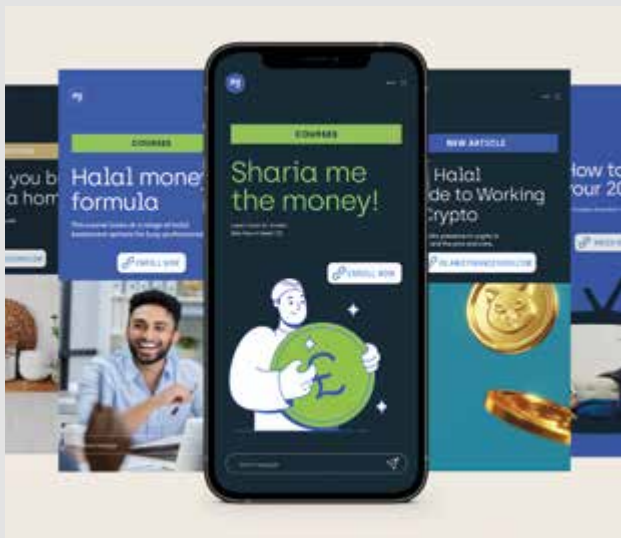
you b
a hom

Halal money
formula
This course looks at a range of halal investment options for busy professionals.
ENROLL NOW

COURSES
Sharia me the money!
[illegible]
ENROLL NOW
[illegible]

NEW ARTICLE
Halal
de to Working
Crypto
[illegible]
ISLAMICFINANCEGURU.COM

How to
your 20
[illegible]